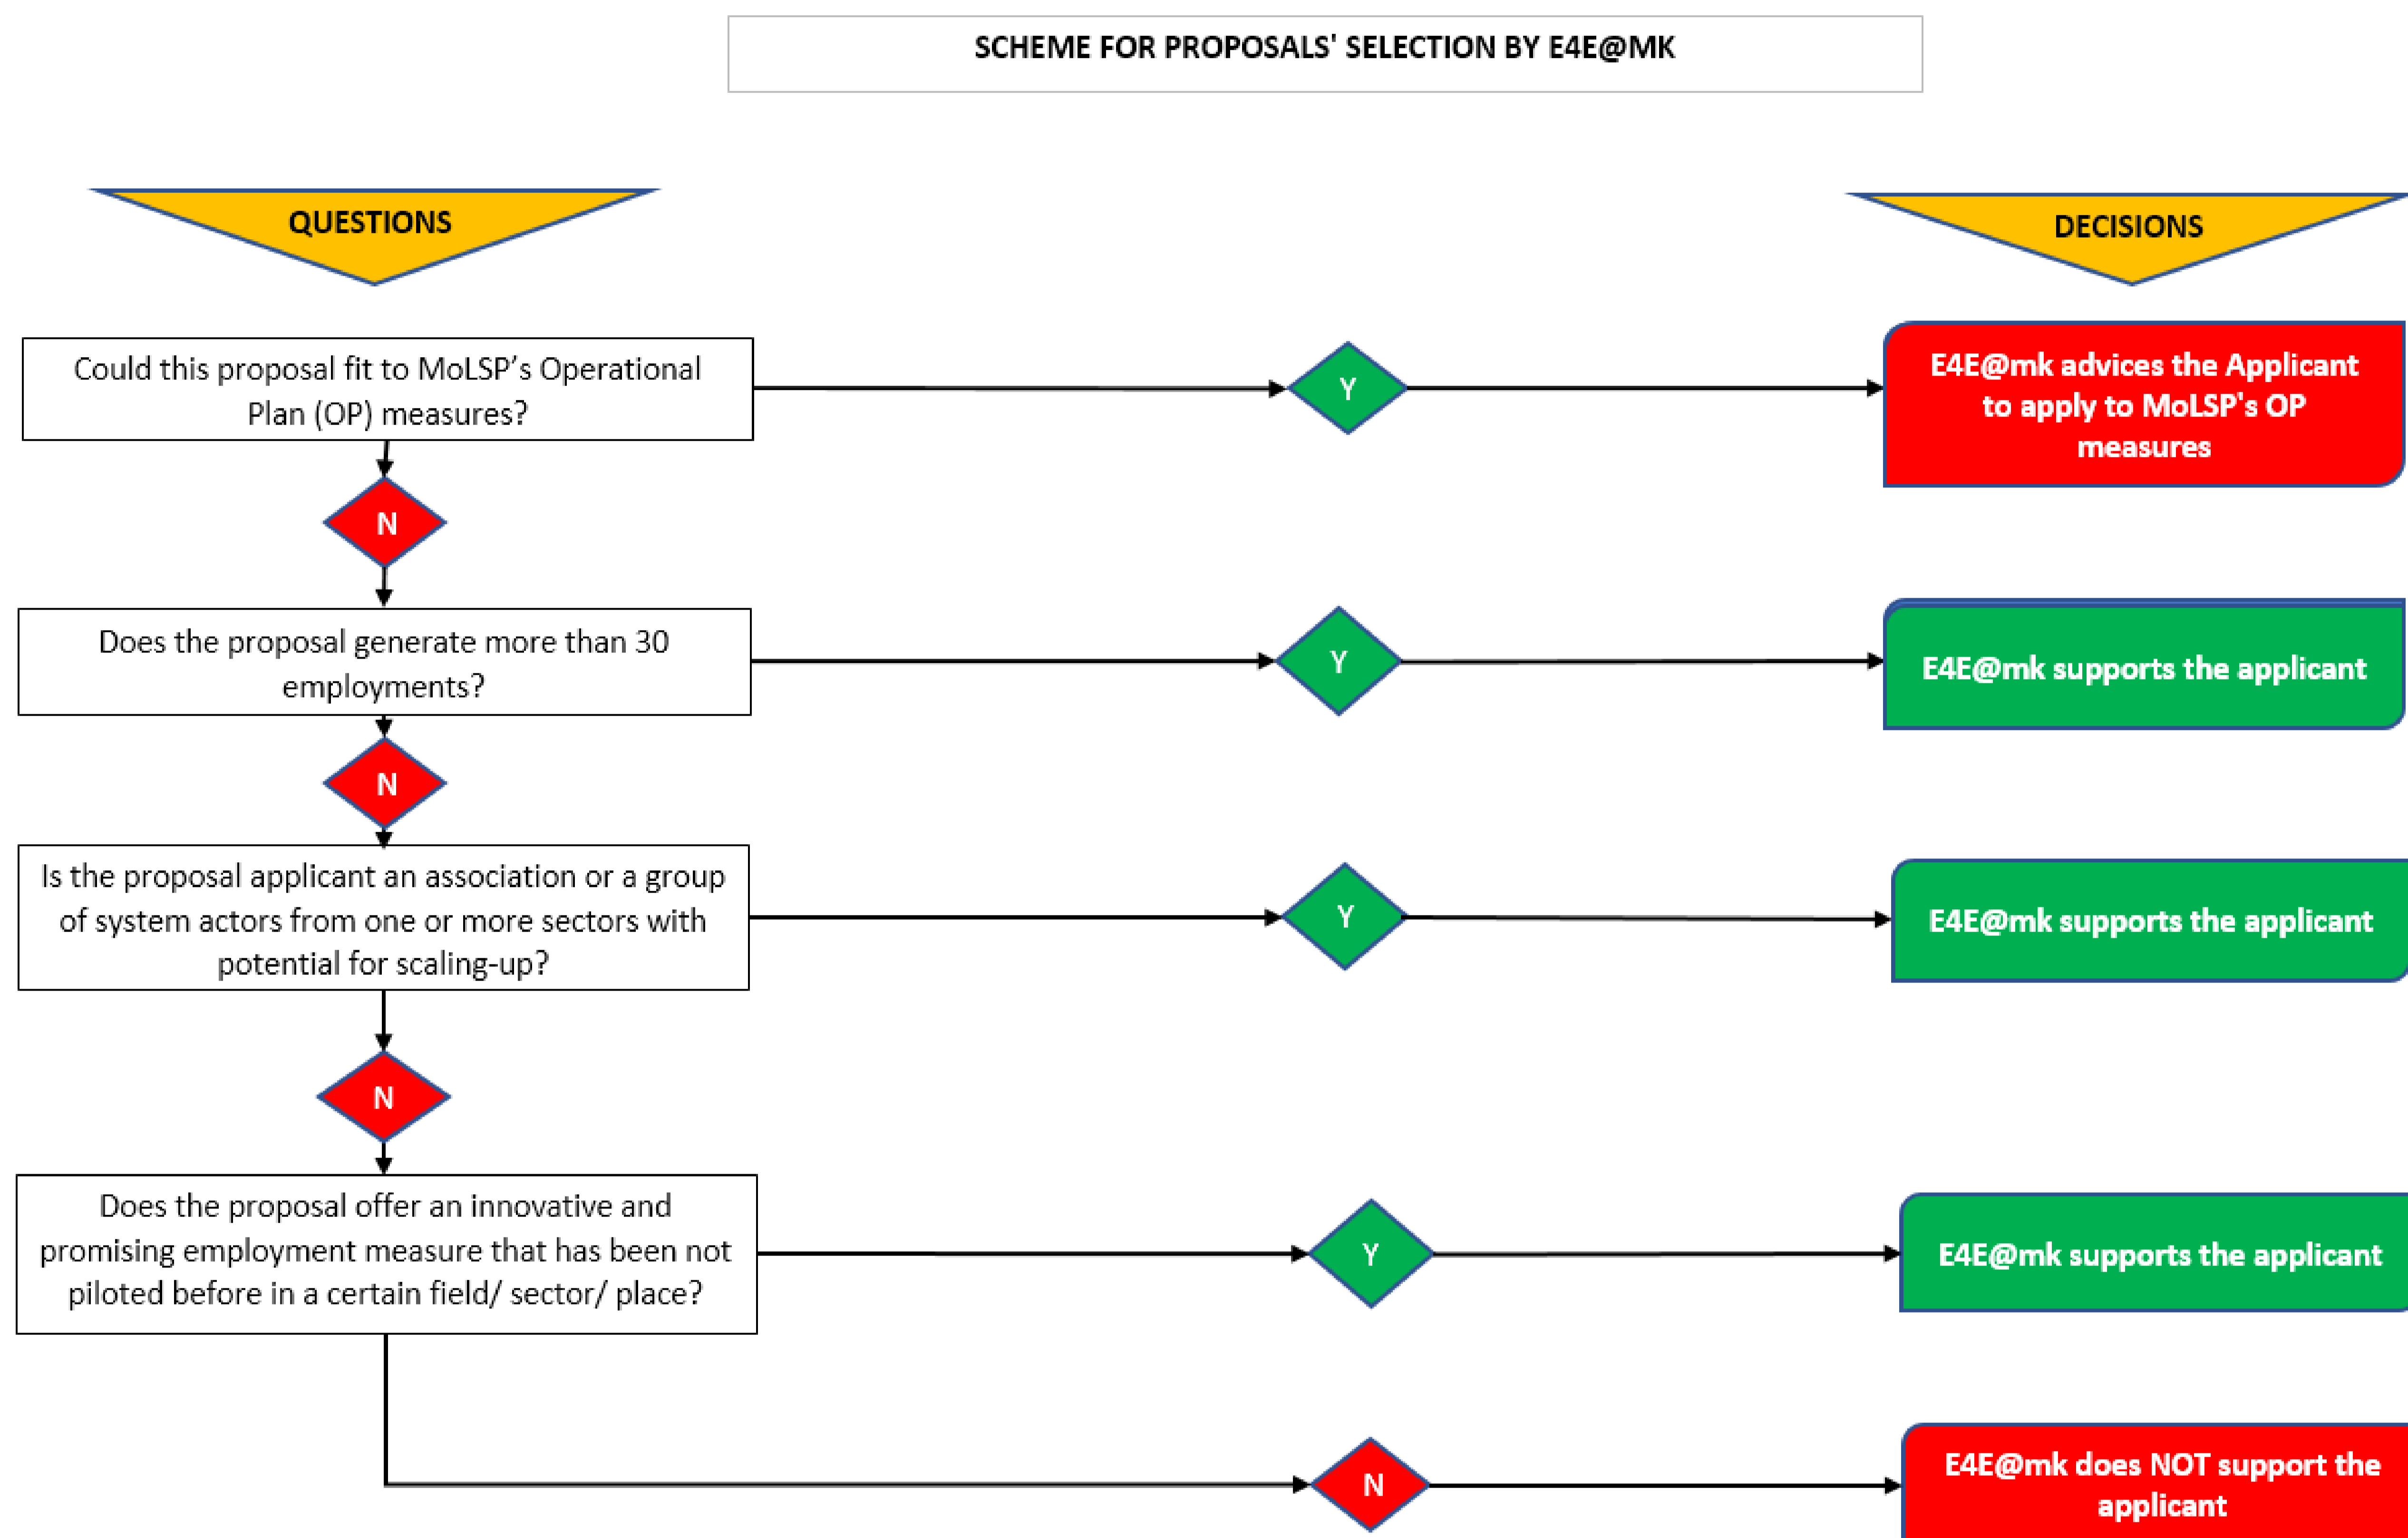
SCHEME FOR PROPOSALS' SELECTION BY E4E@MK

QUESTIONS

DECISIONS

Could this proposal fit to MoLSP's Operational Plan (OP) measures?

Y

E4E@mk advices the Applicant to apply to MoLSP's OP measures

N

Does the proposal generate more than 30 employments?

Y

E4E@mk supports the applicant

N

Is the proposal applicant an association or a group of system actors from one or more sectors with potential for scaling-up?

Y

E4E@mk supports the applicant

N

Does the proposal offer an innovative and promising employment measure that has been not piloted before in a certain field/ sector/ place?

Y

E4E@mk supports the applicant

N

E4E@mk does NOT support the applicant